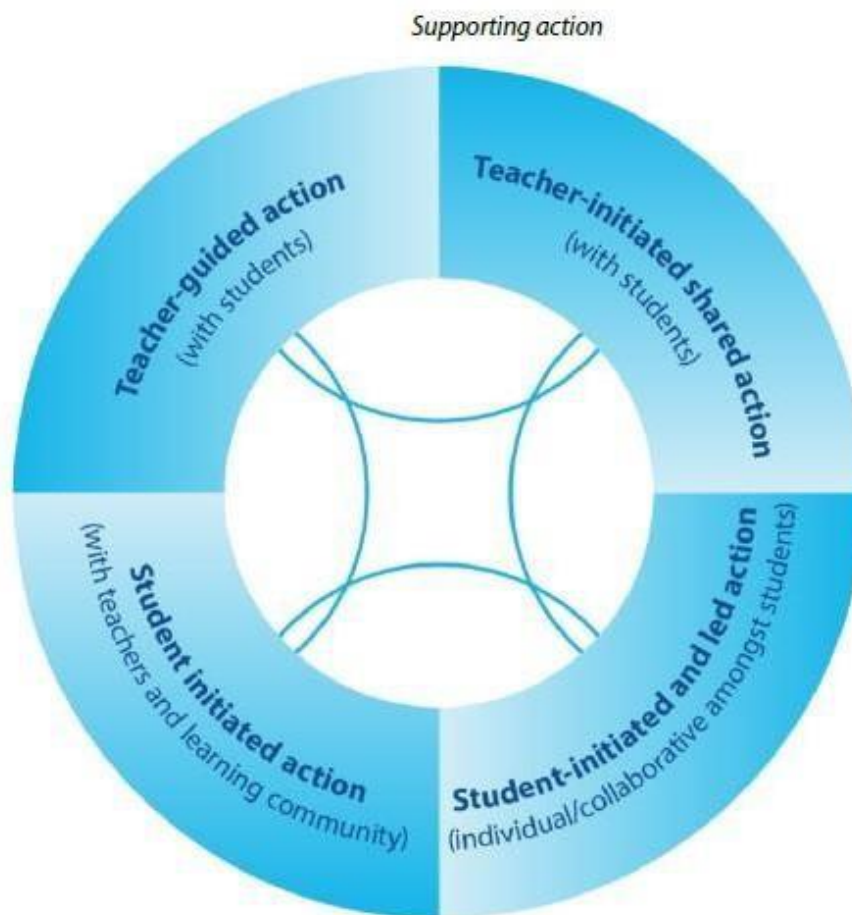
Supporting action

Teacher-guided action
(with students)

Teacher-initiated shared action
(with students)

Student initiated action
(with teachers and learning community)

Student-initiated and led action
(individual/collaborative amongst students)